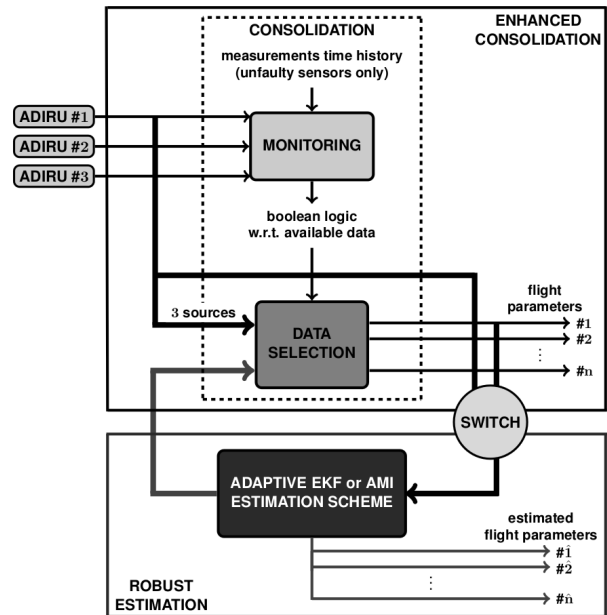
CONSOLIDATION

ENHANCED CONSOLIDATION

measurements time history (unfaulty sensors only)

ADIRU #1

ADIRU #2

ADIRU #3

MONITORING

boolean logic w.r.t. available data

flight parameters

3 sources

DATA SELECTION

#1

#2

⋮

#n

SWITCH

ADAPTIVE EKF or AMI ESTIMATION SCHEME

estimated flight parameters

$\#\hat{1}$

$\#\hat{2}$

⋮

$\#\hat{n}$

ROBUST ESTIMATION